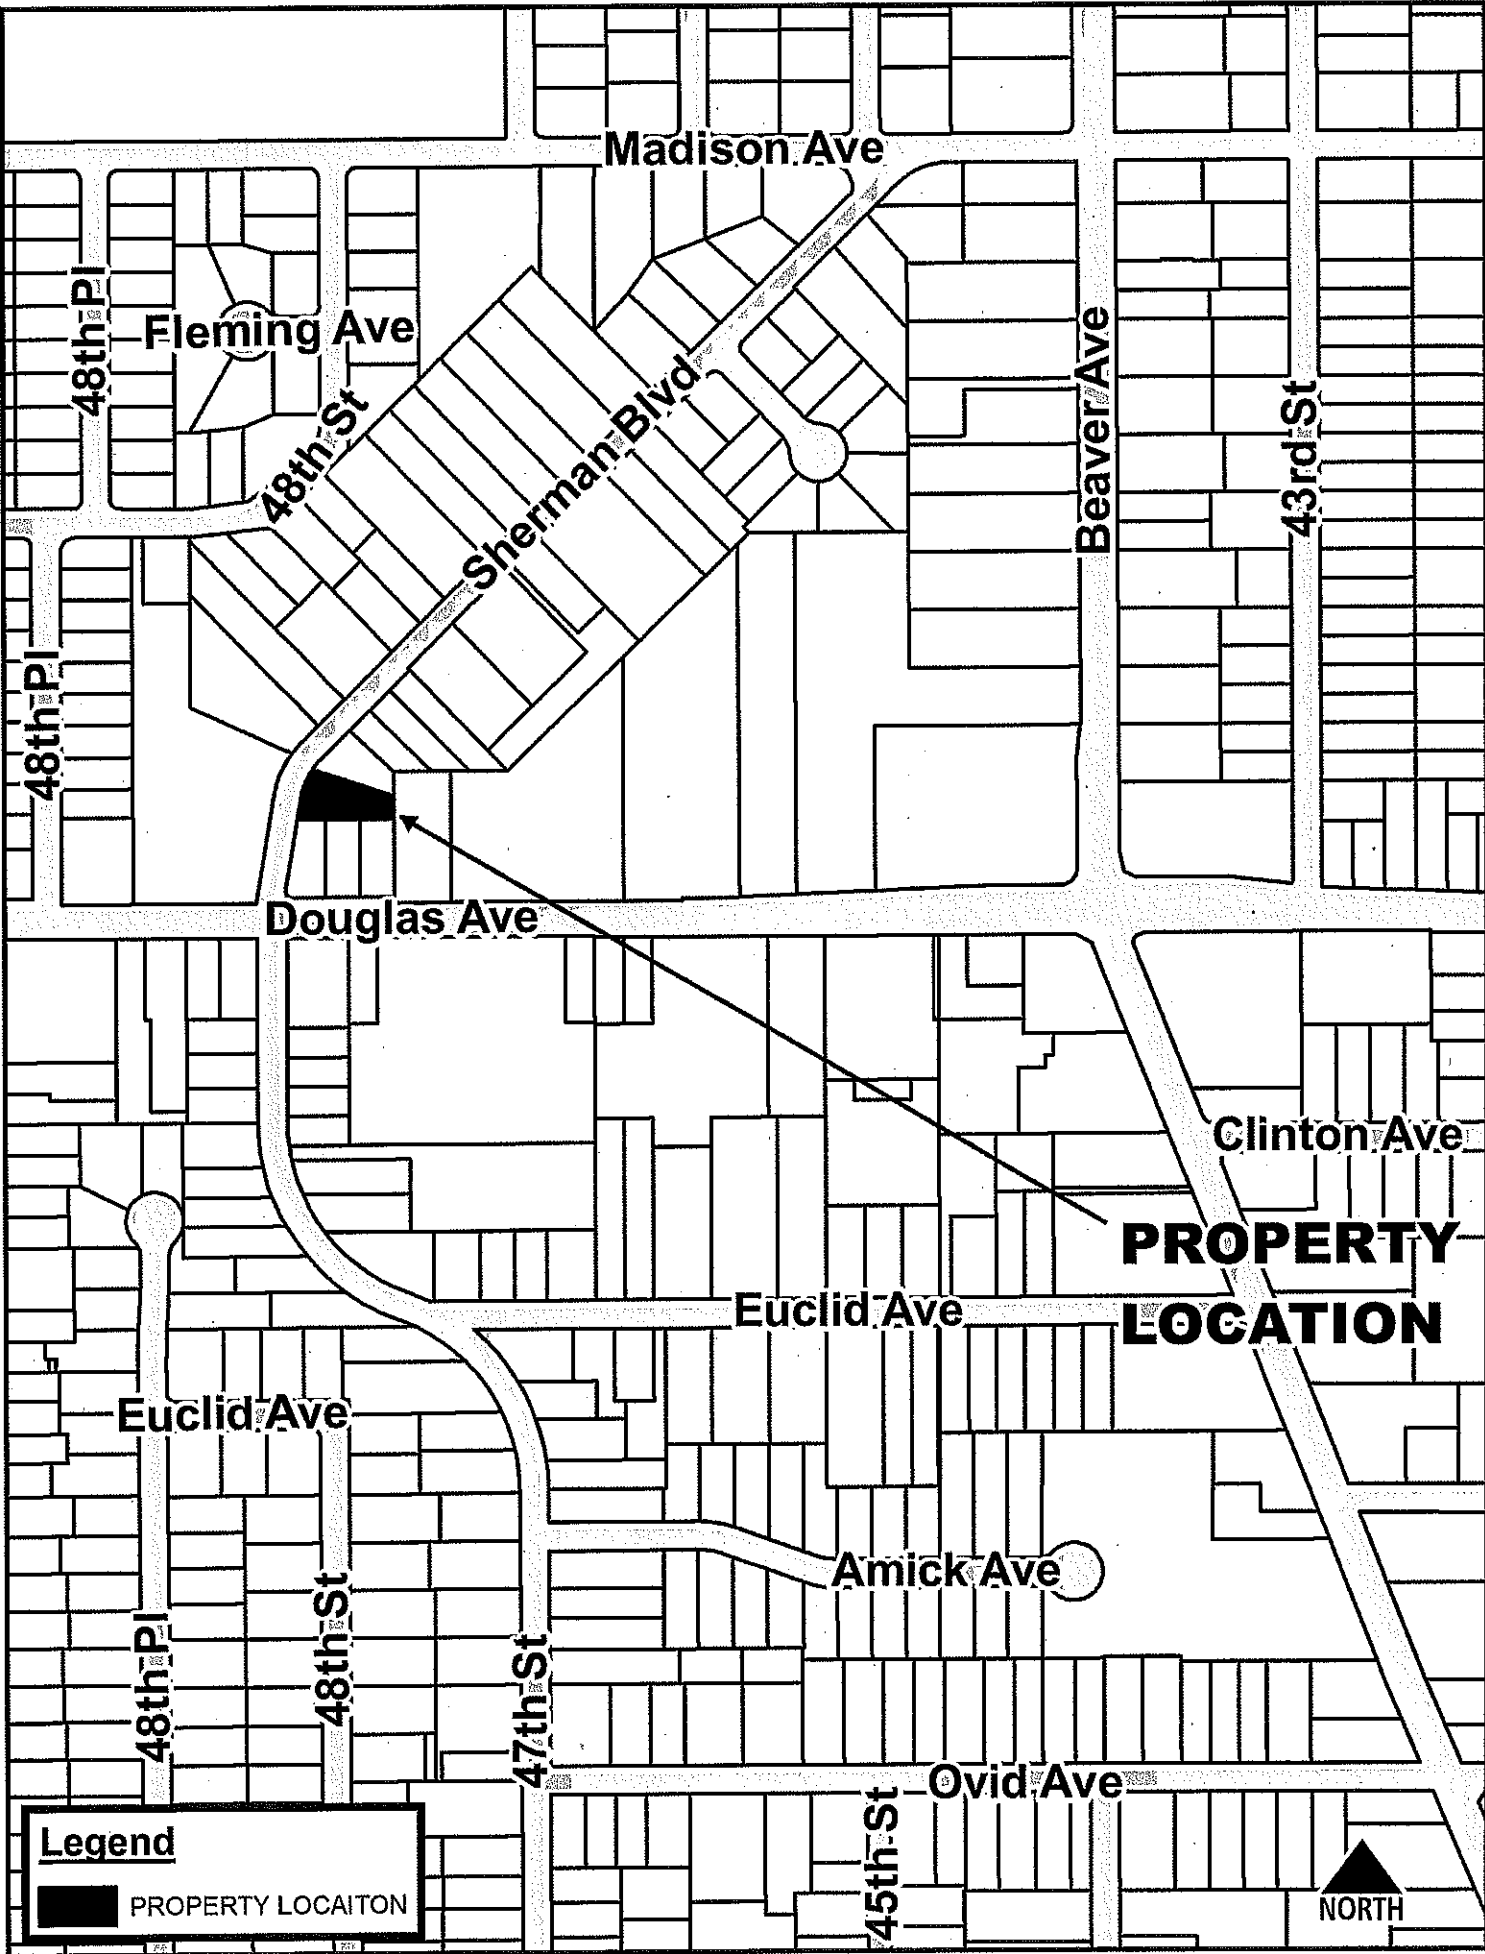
Madison Ave
48th Pl
Fleming Ave
48th St
Sherman Blvd
Beaver Ave
43rd St
48th Pl
Douglas Ave
Clinton Ave
PROPERTY LOCATION
Euclid Ave
Euclid Ave
Amick Ave
48th Pl
48th St
47th St
Ovid Ave
45th St
Legend
PROPERTY LOCAITON
NORTH